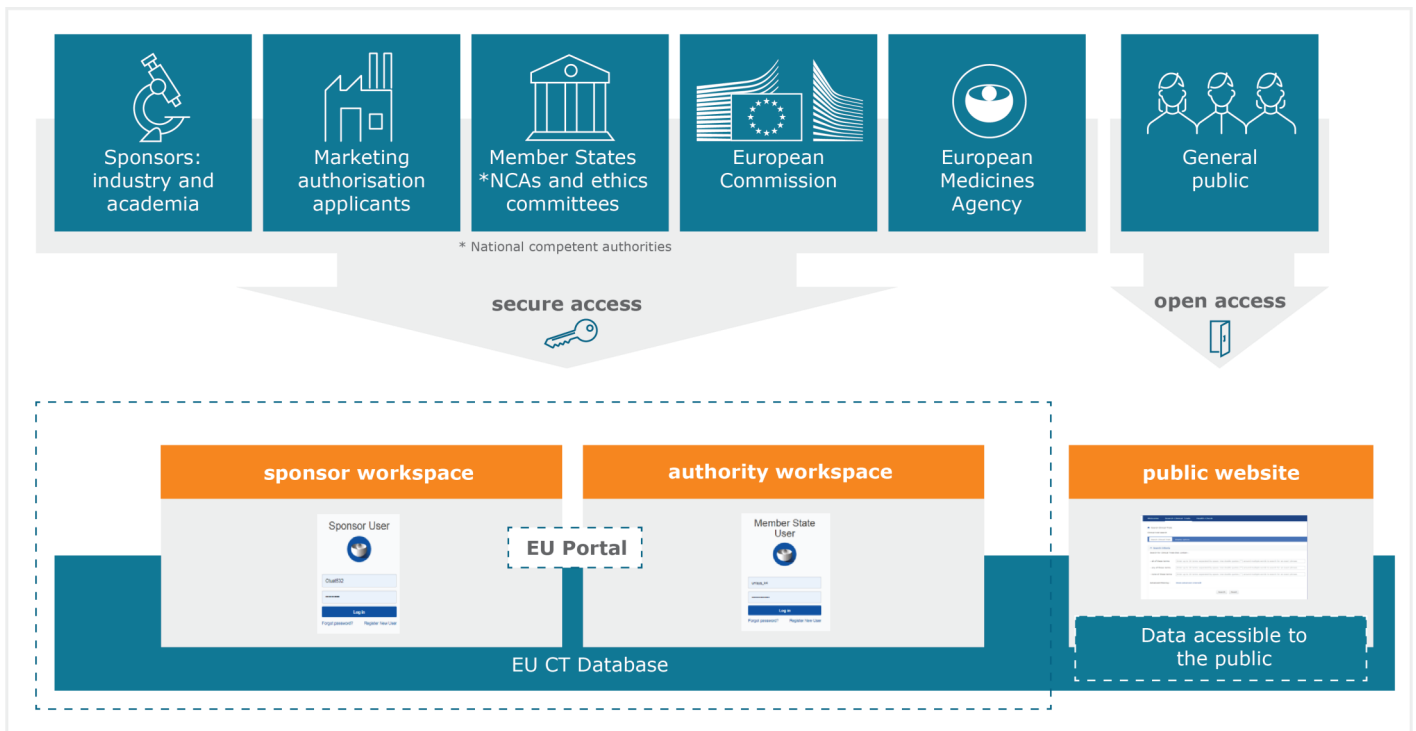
Sponsors: industry and academia

Marketing authorisation applicants

Member States *NCAs and ethics committees

European Commission

European Medicines Agency

General public

* National competent authorities

secure access

open access

sponsor workspace

authority workspace

public website

Sponsor User

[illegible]

Log in

Forgot password? Register New User

EU Portal

Member State User

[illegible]

Log in

Forgot password? Register New User

EU CT Database

Data acessible to the public